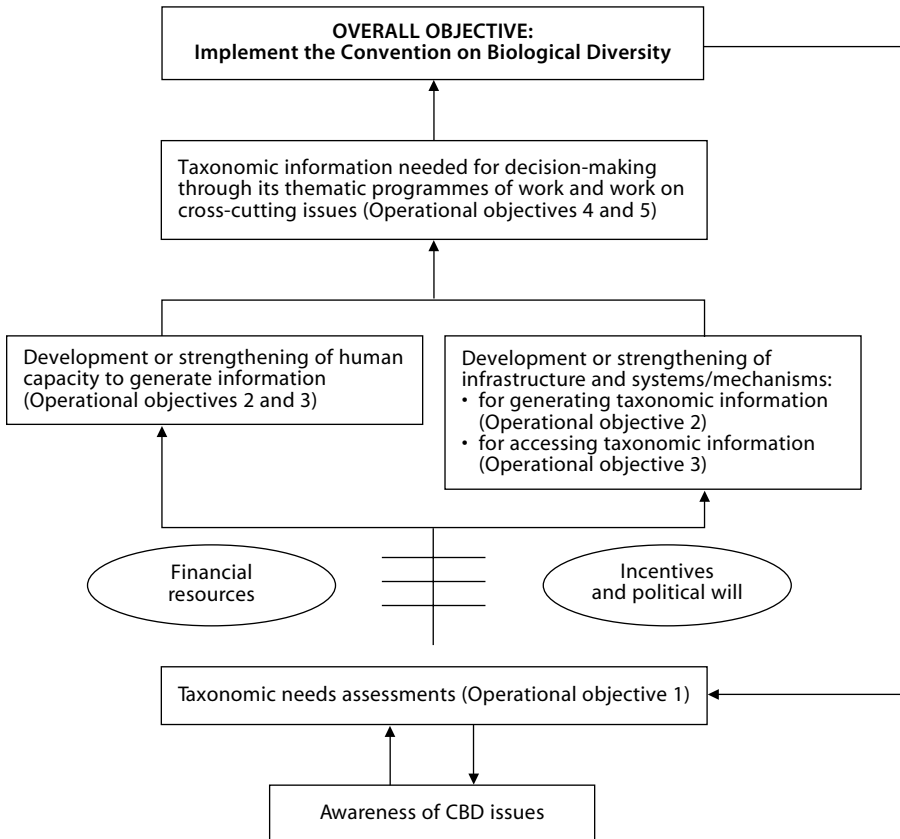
OVERALL OBJECTIVE:
Implement the Convention on Biological Diversity

Taxonomic information needed for decision-making through its thematic programmes of work and work on cross-cutting issues (Operational objectives 4 and 5)

Development or strengthening of human capacity to generate information (Operational objectives 2 and 3)

Development or strengthening of infrastructure and systems/mechanisms:
• for generating taxonomic information (Operational objective 2)
• for accessing taxonomic information (Operational objective 3)

Financial resources

Incentives and political will

Taxonomic needs assessments (Operational objective 1)

Awareness of CBD issues